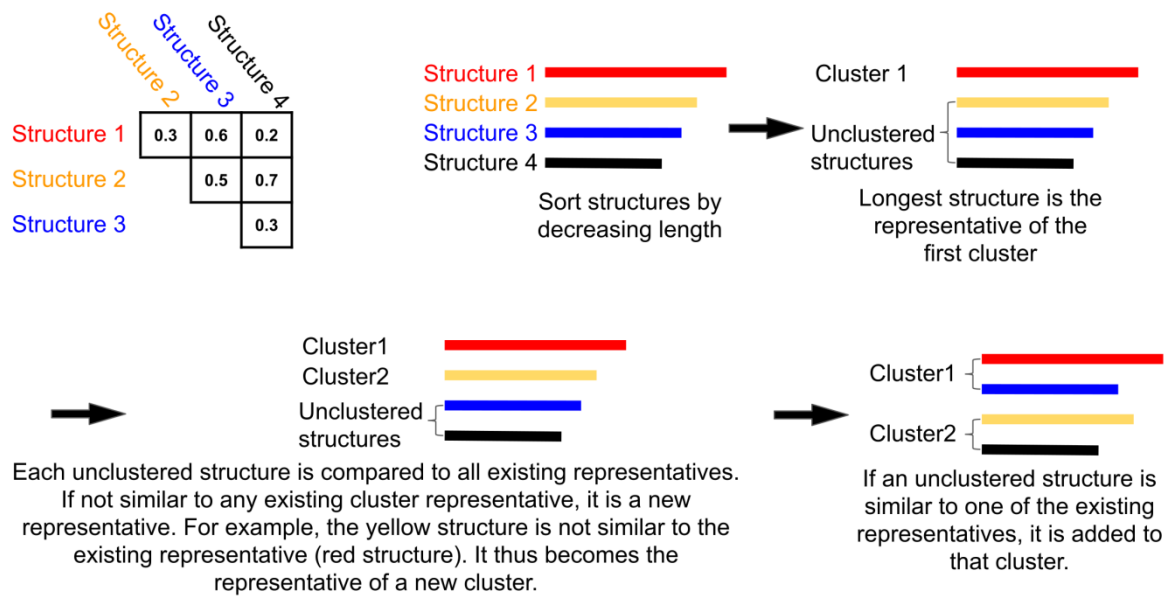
| | Structure 2 | Structure 3 | Structure 4 |
|---|---|---|---|
| Structure 1 | 0.3 | 0.6 | 0.2 |
| Structure 2 | | 0.5 | 0.7 |
| Structure 3 | | | 0.3 |

Structure 1
Structure 2
Structure 3
Structure 4

Sort structures by decreasing length

Cluster 1
Unclustered structures

Longest structure is the representative of the first cluster

Cluster1
Cluster2
Unclustered structures

Each unclustered structure is compared to all existing representatives. If not similar to any existing cluster representative, it is a new representative. For example, the yellow structure is not similar to the existing representative (red structure). It thus becomes the representative of a new cluster.

Cluster1
Cluster2

If an unclustered structure is similar to one of the existing representatives, it is added to that cluster.